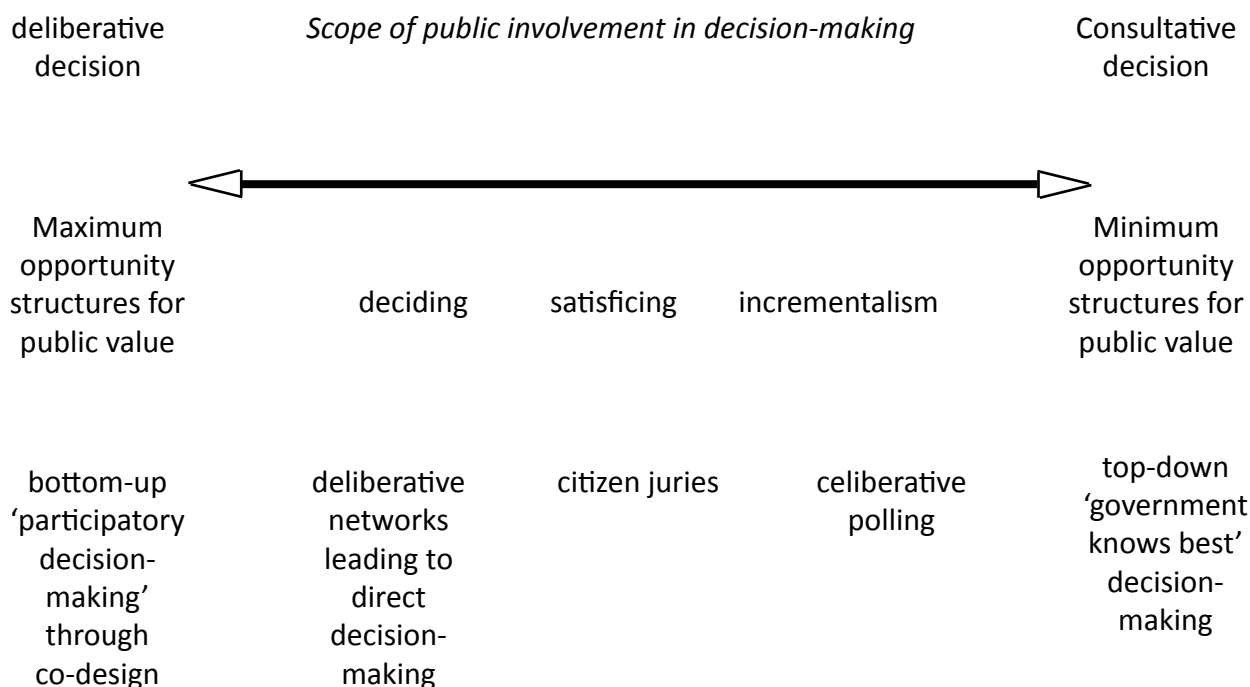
deliberative decision

Scope of public involvement in decision-making

Consultative decision

Maximum opportunity structures for public value

deciding

satisficing

incrementalism

Minimum opportunity structures for public value

bottom-up 'participatory decision-making' through co-design

deliberative networks leading to direct decision-making

citizen juries

celiberative polling

top-down 'government knows best' decision-making